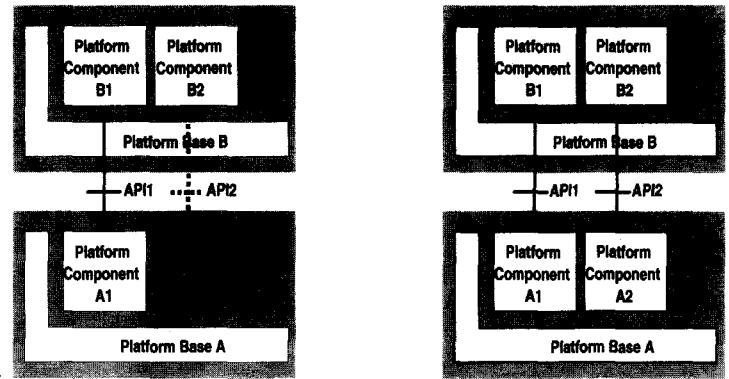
Platform Component B1

Platform Component B2

Platform Base B

API1

API2

Platform Component A1

Platform Base A

Platform Component B1

Platform Component B2

Platform Base B

API1

API2

Platform Component A1

Platform Component A2

Platform Base A